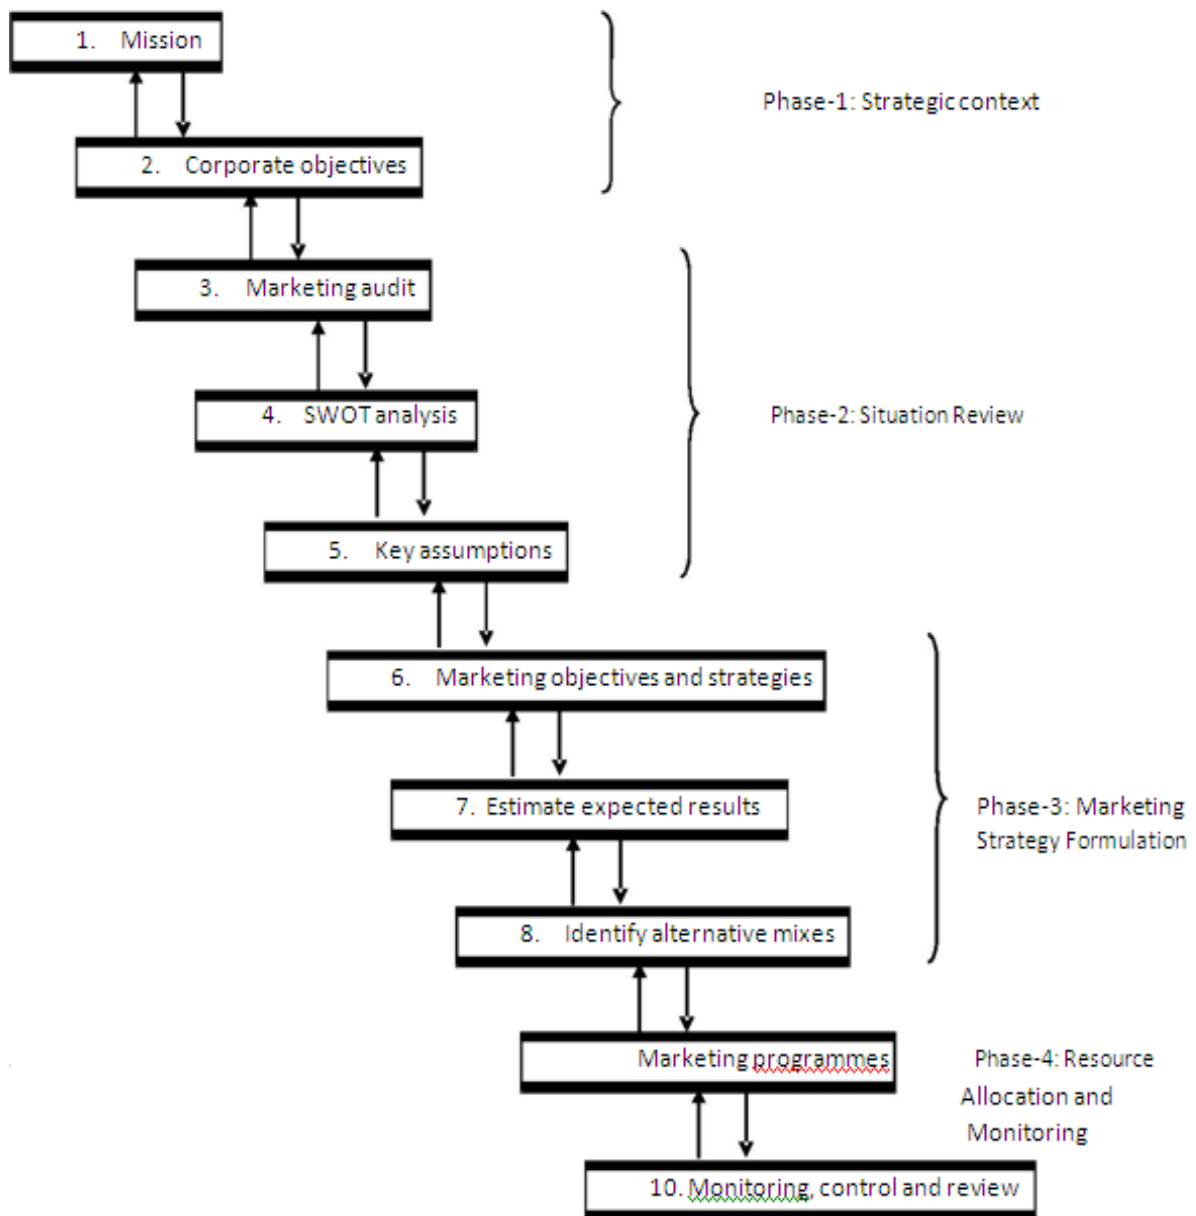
1. Mission

2. Corporate objectives

Phase-1: Strategic context

3. Marketing audit

4. SWOT analysis

5. Key assumptions

Phase-2: Situation Review

6. Marketing objectives and strategies

7. Estimate expected results

8. Identify alternative mixes

Phase-3: Marketing Strategy Formulation

Marketing programmes

10. Monitoring, control and review

Phase-4: Resource Allocation and Monitoring